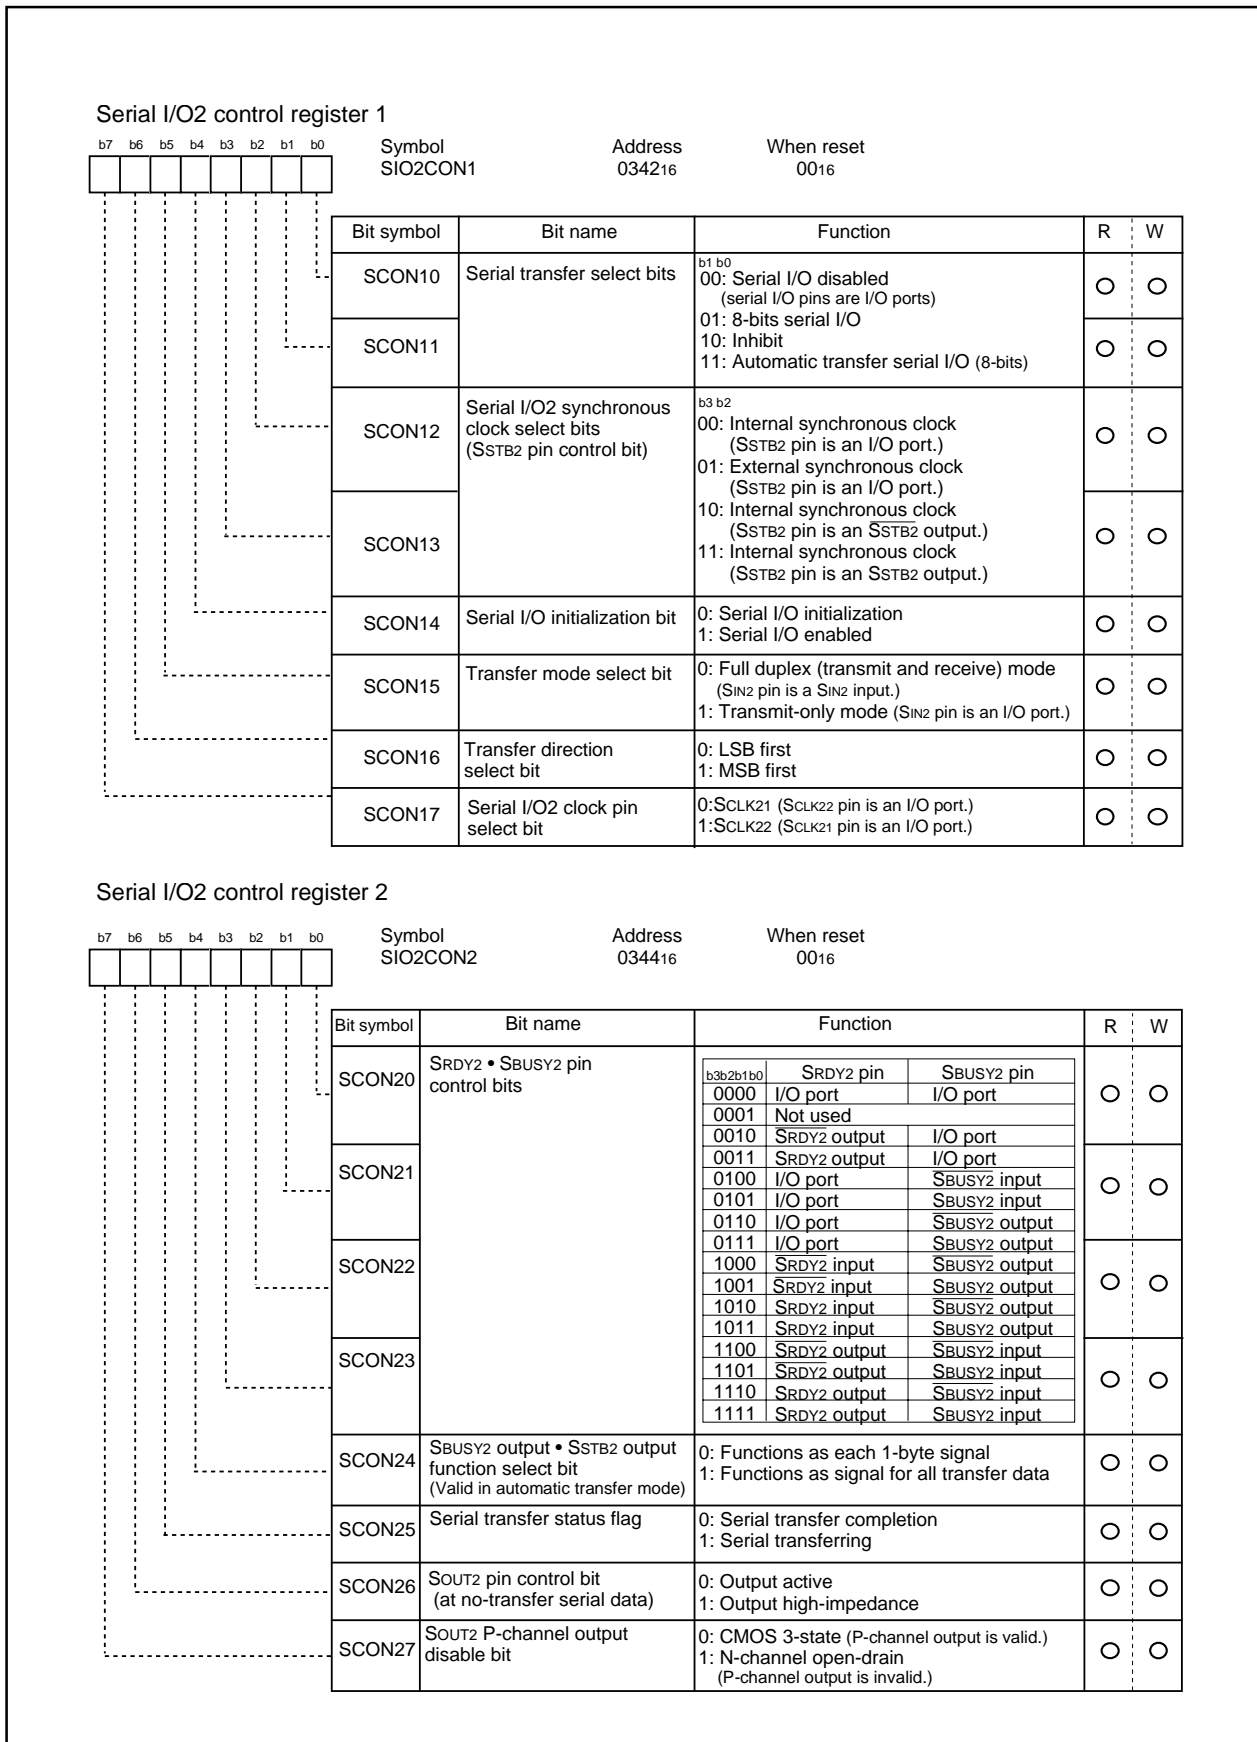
Serial I/O2 control register 1

b7 b6 b5 b4 b3 b2 b1 b0

Symbol SIO2CON1 Address $0342_{16}$ When reset $00_{16}$

| Bit symbol | Bit name | Function | R | W |
|---|---|---|---|---|
| SCON10 | Serial transfer select bits | b1 b0 00: Serial I/O disabled (serial I/O pins are I/O ports) 01: 8-bits serial I/O 10: Inhibit 11: Automatic transfer serial I/O (8-bits) | ○ | ○ |
| SCON11 | | | ○ | ○ |
| SCON12 | Serial I/O2 synchronous clock select bits (SSTB2 pin control bit) | b3 b2 00: Internal synchronous clock (SSTB2 pin is an I/O port.) 01: External synchronous clock (SSTB2 pin is an I/O port.) 10: Internal synchronous clock (SSTB2 pin is an $\overline{SSTB2}$ output.) 11: Internal synchronous clock (SSTB2 pin is an SSTB2 output.) | ○ | ○ |
| SCON13 | | | ○ | ○ |
| SCON14 | Serial I/O initialization bit | 0: Serial I/O initialization 1: Serial I/O enabled | ○ | ○ |
| SCON15 | Transfer mode select bit | 0: Full duplex (transmit and receive) mode (SIN2 pin is a SIN2 input.) 1: Transmit-only mode (SIN2 pin is an I/O port.) | ○ | ○ |
| SCON16 | Transfer direction select bit | 0: LSB first 1: MSB first | ○ | ○ |
| SCON17 | Serial I/O2 clock pin select bit | 0:SCLK21 (SCLK22 pin is an I/O port.) 1:SCLK22 (SCLK21 pin is an I/O port.) | ○ | ○ |

Serial I/O2 control register 2

b7 b6 b5 b4 b3 b2 b1 b0

Symbol SIO2CON2 Address $0344_{16}$ When reset $00_{16}$

| Bit symbol | Bit name | Function | R | W |
|---|---|---|---|---|
| SCON20 | SRDY2 • SBUSY2 pin control bits | (see table below) | ○ | ○ |
| SCON21 | | | ○ | ○ |
| SCON22 | | | ○ | ○ |
| SCON23 | | | ○ | ○ |
| SCON24 | SBUSY2 output • SSTB2 output function select bit (Valid in automatic transfer mode) | 0: Functions as each 1-byte signal 1: Functions as signal for all transfer data | ○ | ○ |
| SCON25 | Serial transfer status flag | 0: Serial transfer completion 1: Serial transferring | ○ | ○ |
| SCON26 | SOUT2 pin control bit (at no-transfer serial data) | 0: Output active 1: Output high-impedance | ○ | ○ |
| SCON27 | SOUT2 P-channel output disable bit | 0: CMOS 3-state (P-channel output is valid.) 1: N-channel open-drain (P-channel output is invalid.) | ○ | ○ |

| b3b2b1b0 | SRDY2 pin | SBUSY2 pin |
|---|---|---|
| 0000 | I/O port | I/O port |
| 0001 | Not used | |
| 0010 | $\overline{SRDY2}$ output | I/O port |
| 0011 | SRDY2 output | I/O port |
| 0100 | I/O port | $\overline{SBUSY2}$ input |
| 0101 | I/O port | SBUSY2 input |
| 0110 | I/O port | $\overline{SBUSY2}$ output |
| 0111 | I/O port | SBUSY2 output |
| 1000 | $\overline{SRDY2}$ input | $\overline{SBUSY2}$ output |
| 1001 | $\overline{SRDY2}$ input | SBUSY2 output |
| 1010 | SRDY2 input | $\overline{SBUSY2}$ output |
| 1011 | SRDY2 input | SBUSY2 output |
| 1100 | $\overline{SRDY2}$ output | $\overline{SBUSY2}$ input |
| 1101 | $\overline{SRDY2}$ output | SBUSY2 input |
| 1110 | SRDY2 output | $\overline{SBUSY2}$ input |
| 1111 | SRDY2 output | SBUSY2 input |